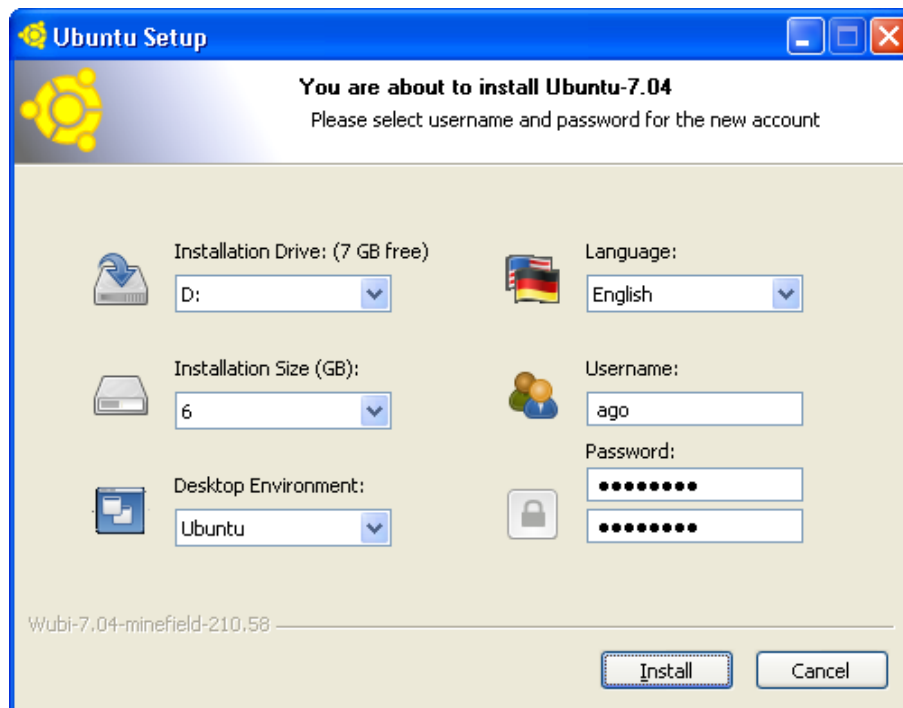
Ubuntu Setup

You are about to install Ubuntu-7.04
Please select username and password for the new account

Installation Drive: (7 GB free)
D:

Language:
English

Installation Size (GB):
6

Username:
ago

Password:
••••••••
••••••••

Desktop Environment:
Ubuntu

Wubi-7.04-minefield-210.58

Install
Cancel